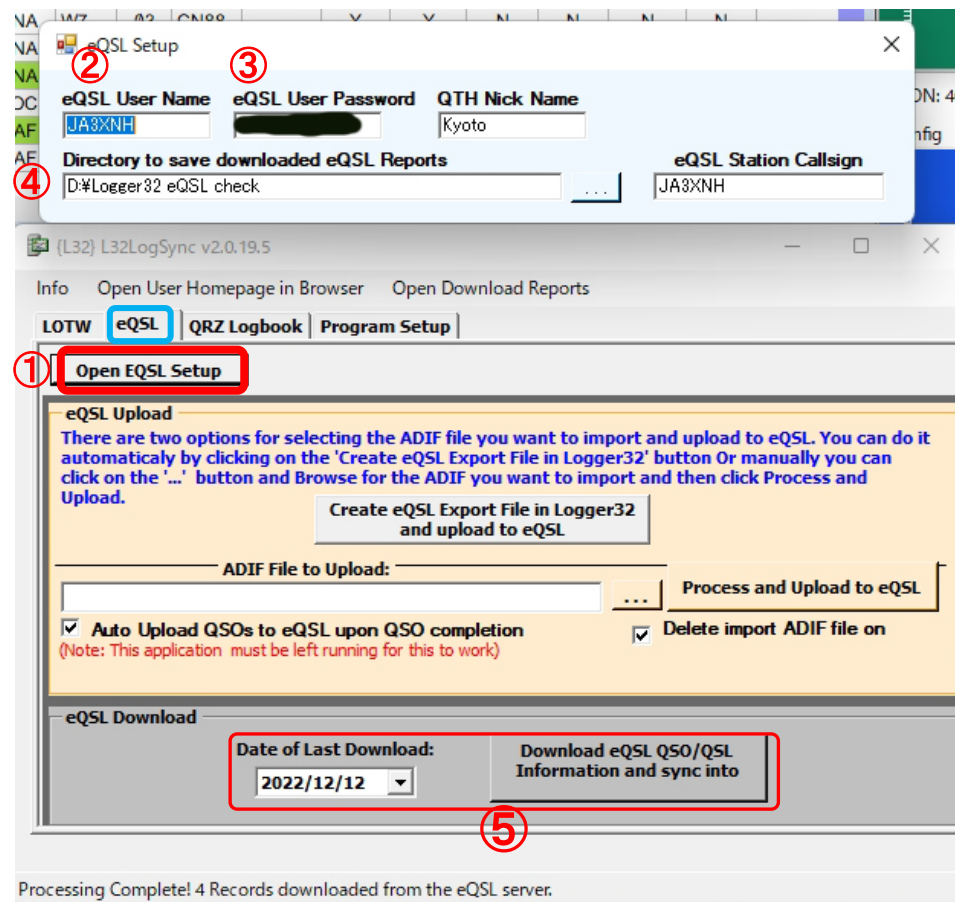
NA W7 @3 CN88 Y Y N N N N
NA
NA
OC
AF
AE

eQSL Setup

②
③
eQSL User Name
JA3XNH
eQSL User Password
QTH Nick Name
Kyoto
Directory to save downloaded eQSL Reports
④
D:¥Logger32 eQSL check
...
eQSL Station Callsign
JA3XNH

ON: 4
nfig

{L32} L32LogSync v2.0.19.5

Info Open User Homepage in Browser Open Download Reports

LOTW eQSL QRZ Logbook Program Setup

①
Open EQSL Setup

eQSL Upload
There are two options for selecting the ADIF file you want to import and upload to eQSL. You can do it automaticaly by clicking on the 'Create eQSL Export File in Logger32' button Or manually you can click on the '...' button and Browse for the ADIF you want to import and then click Process and Upload.

Create eQSL Export File in Logger32 and upload to eQSL

ADIF File to Upload:
...
Process and Upload to eQSL

Auto Upload QSOs to eQSL upon QSO completion
(Note: This application must be left running for this to work)
Delete import ADIF file on

eQSL Download
Date of Last Download:
2022/12/12
Download eQSL QSO/QSL Information and sync into
⑤

Processing Complete! 4 Records downloaded from the eQSL server.